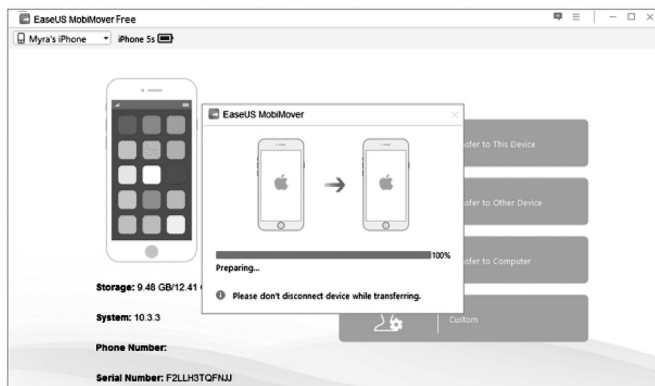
EaseUS MobiMover Free

Myra's iPhone

iPhone 5s

EaseUS MobiMover

100%

Preparing...

Please don't disconnect device while transferring.

sfer to This Device

sfer to Other Device

sfer to Computer

Custom

Storage: 9.48 GB/12.41 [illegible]

System: 10.3.3

Phone Number:

Serial Number: F2LLH3TQFNJJ